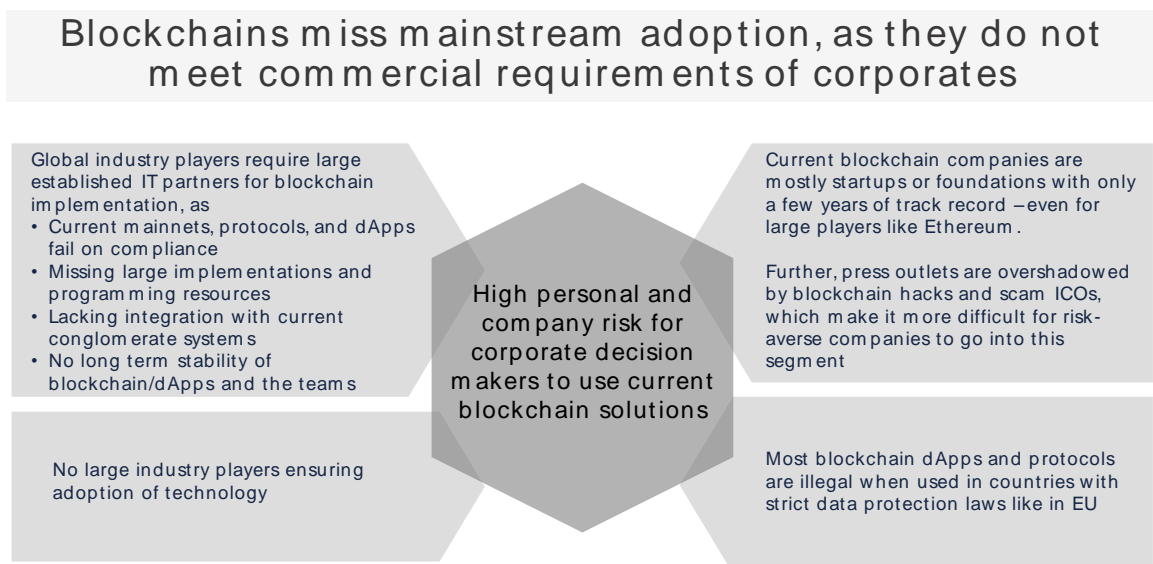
Blockchains miss mainstream adoption, as they do not meet commercial requirements of corporates

Global industry players require large established IT partners for blockchain implementation, as
• Current mainnets, protocols, and dApps fail on compliance
• Missing large implementations and programming resources
• Lacking integration with current conglomerate systems
• No long term stability of blockchain/dApps and the teams

Current blockchain companies are mostly startups or foundations with only a few years of track record – even for large players like Ethereum.

Further, press outlets are overshadowed by blockchain hacks and scam ICOs, which make it more difficult for risk-averse companies to go into this segment

High personal and company risk for corporate decision makers to use current blockchain solutions

No large industry players ensuring adoption of technology

Most blockchain dApps and protocols are illegal when used in countries with strict data protection laws like in EU